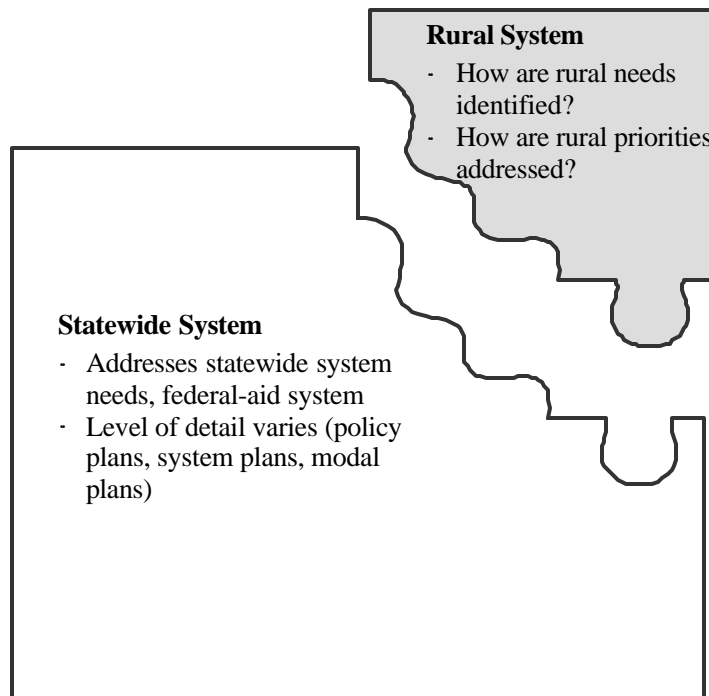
**Rural System**

- How are rural needs identified?
- How are rural priorities addressed?

**Statewide System**

- Addresses statewide system needs, federal-aid system
- Level of detail varies (policy plans, system plans, modal plans)